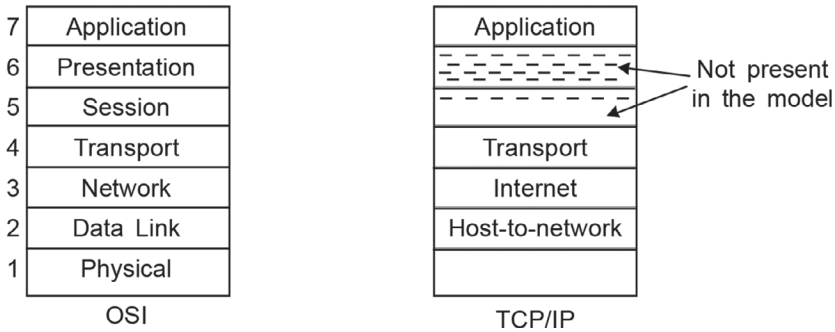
| | OSI |
|---|---|
| 7 | Application |
| 6 | Presentation |
| 5 | Session |
| 4 | Transport |
| 3 | Network |
| 2 | Data Link |
| 1 | Physical |

OSI

| TCP/IP |
|---|
| Application |
| |
| |
| Transport |
| Internet |
| Host-to-network |
| |

Not present in the model

TCP/IP